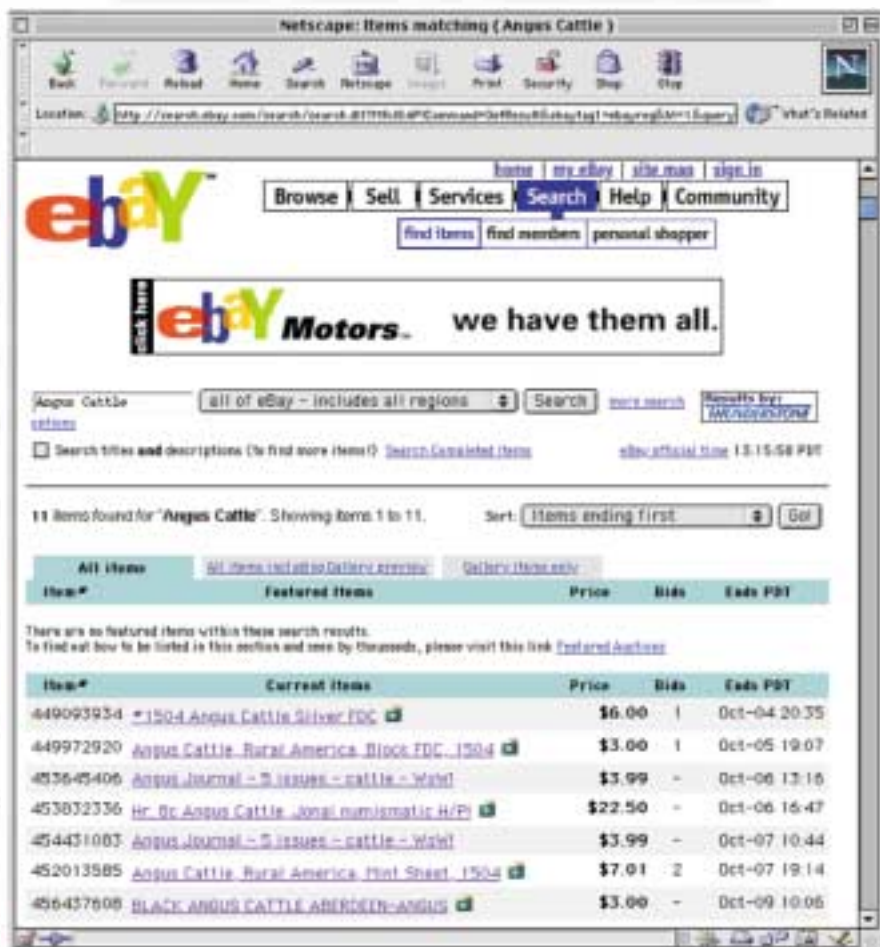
Netscape: Items matching ( Angus Cattle )

Back Forward Reload Home Search Netscape Images Print Security Shop Stop

Location: http://search.ebay.com/search/search.dll?MfcISAPICommand=GetResult&ebaytag1=ebayreg&ht=1&query

What's Related

home | my eBay | site map | sign in

ebaY

Browse | Sell | Services | Search | Help | Community

find items | find members | personal shopper

click here ebaY Motors. we have them all.

Angus Cattle | all of eBay - includes all regions | Search | more search options

Results by: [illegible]

Search titles and descriptions (to find more items!) Search Completed Items

eBay official time 13:15:58 PDT

11 items found for "Angus Cattle". Showing items 1 to 11.

Sort: Items ending first | Go!

All items | All items including Gallery preview | Gallery items only

| Item# | Featured Items | Price | Bids | Ends PDT |
|---|---|---|---|---|

There are no featured items within these search results.
To find out how to be listed in this section and seen by thousands, please visit this link Featured Auctions

| Item# | Current Items | Price | Bids | Ends PDT |
|---|---|---|---|---|
| 449093934 | *1504 Angus Cattle Silver FDC | $6.00 | 1 | Oct-04 20:35 |
| 449972920 | Angus Cattle, Rural America, Block FDC, 1504 | $3.00 | 1 | Oct-05 19:07 |
| 453645406 | Angus Journal - 5 issues - cattle - Wow! | $3.99 | - | Oct-06 13:16 |
| 453832336 | Hr. Bc Angus Cattle, Jonal numismatic H/P! | $22.50 | - | Oct-06 16:47 |
| 454431083 | Angus Journal - 5 issues - cattle - Wow! | $3.99 | - | Oct-07 10:44 |
| 452013585 | Angus Cattle, Rural America, Mint Sheet, 1504 | $7.01 | 2 | Oct-07 19:14 |
| 456437608 | BLACK ANGUS CATTLE ABERDEEN-ANGUS | $3.00 | - | Oct-09 10:06 |